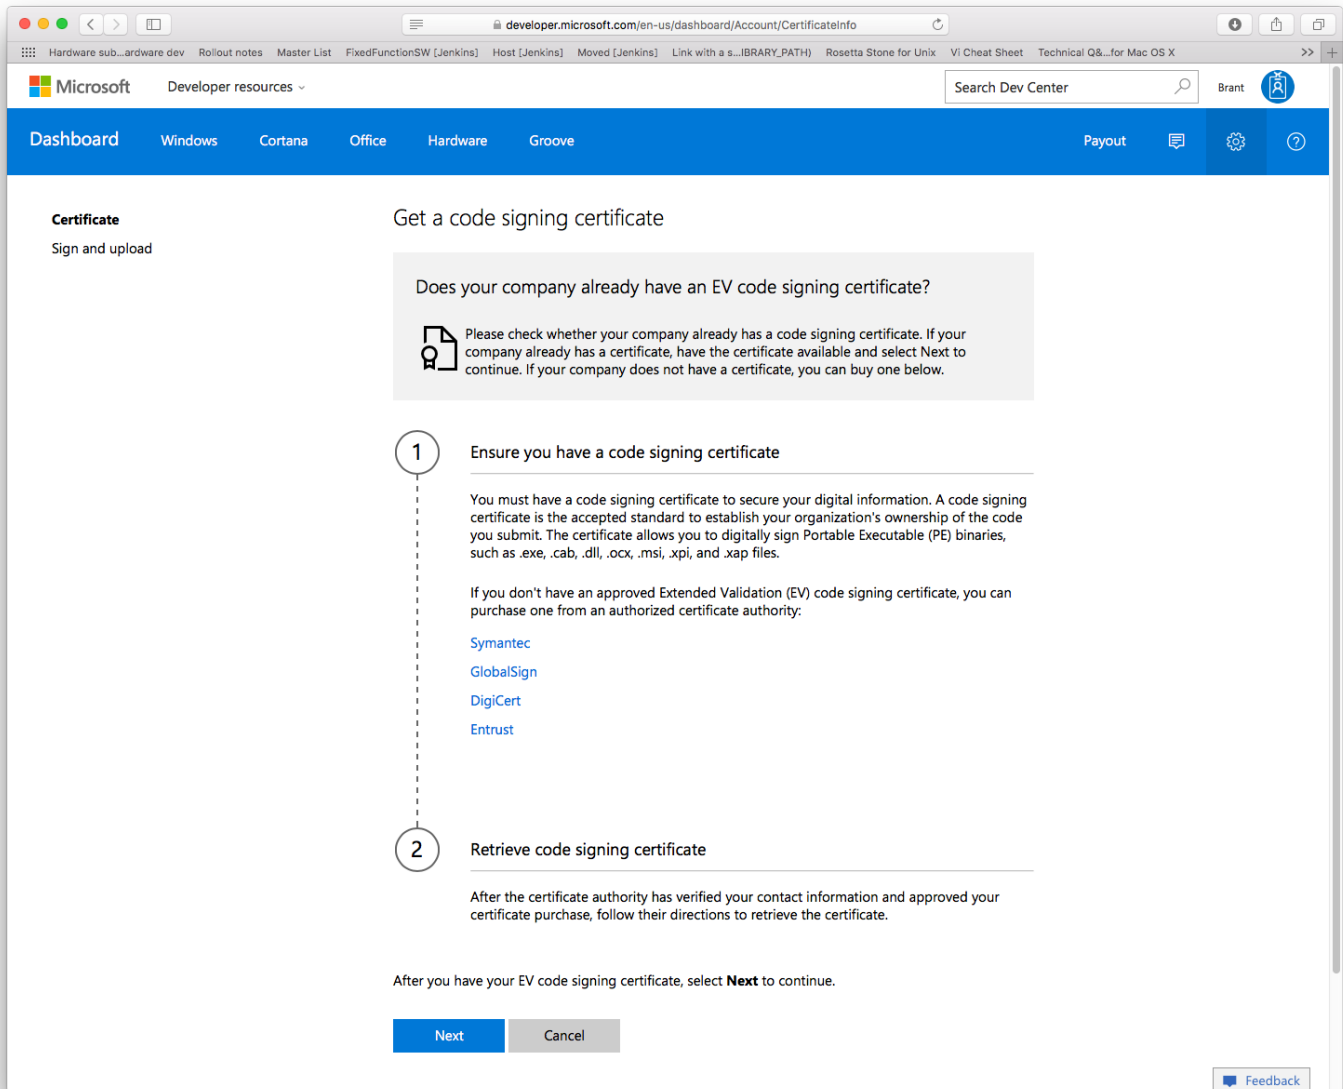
developer.microsoft.com/en-us/dashboard/Account/CertificateInfo

Hardware sub...ardware dev Rollout notes Master List FixedFunctionSW [Jenkins] Host [Jenkins] Moved [Jenkins] Link with a s...IBRARY_PATH) Rosetta Stone for Unix Vi Cheat Sheet Technical Q&...for Mac OS X

Microsoft Developer resources

Search Dev Center

Brant

Dashboard Windows Cortana Office Hardware Groove Payout

Certificate

Sign and upload

Get a code signing certificate

Does your company already have an EV code signing certificate?

Please check whether your company already has a code signing certificate. If your company already has a certificate, have the certificate available and select Next to continue. If your company does not have a certificate, you can buy one below.

1

Ensure you have a code signing certificate

You must have a code signing certificate to secure your digital information. A code signing certificate is the accepted standard to establish your organization's ownership of the code you submit. The certificate allows you to digitally sign Portable Executable (PE) binaries, such as .exe, .cab, .dll, .ocx, .msi, .xpi, and .xap files.

If you don't have an approved Extended Validation (EV) code signing certificate, you can purchase one from an authorized certificate authority:

Symantec

GlobalSign

DigiCert

Entrust

2

Retrieve code signing certificate

After the certificate authority has verified your contact information and approved your certificate purchase, follow their directions to retrieve the certificate.

After you have your EV code signing certificate, select **Next** to continue.

Next Cancel

Feedback